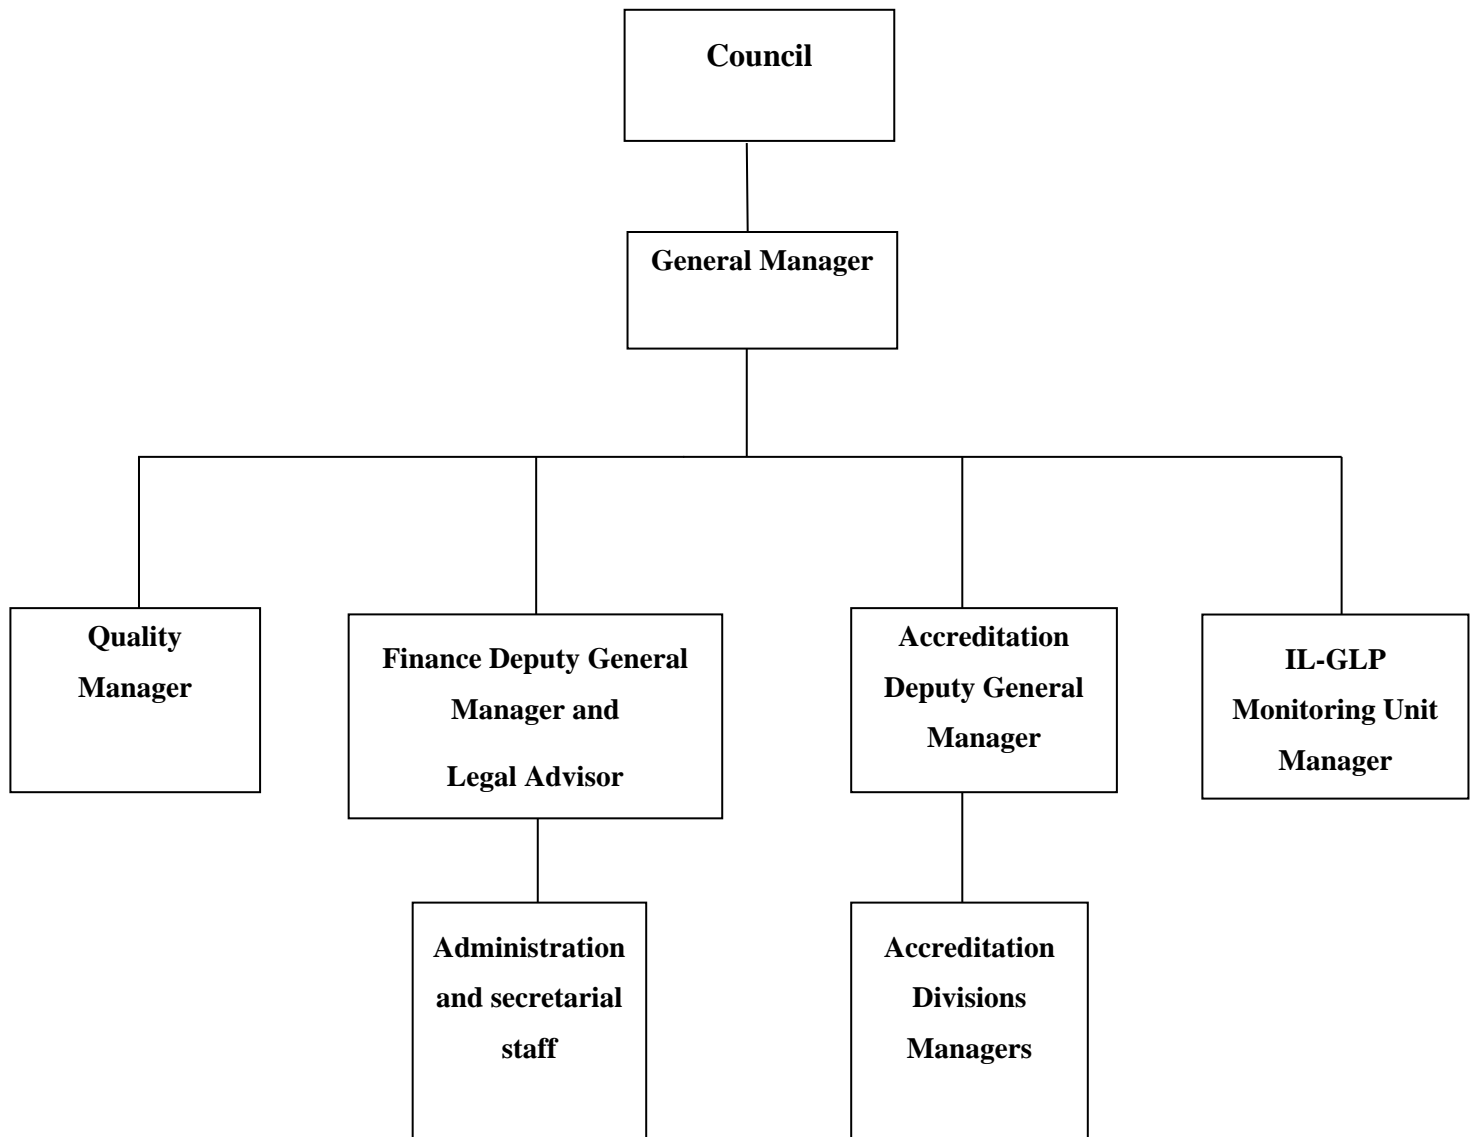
Council

General Manager

Quality Manager

Finance Deputy General Manager and Legal Advisor

Accreditation Deputy General Manager

IL-GLP Monitoring Unit Manager

Administration and secretarial staff

Accreditation Divisions Managers